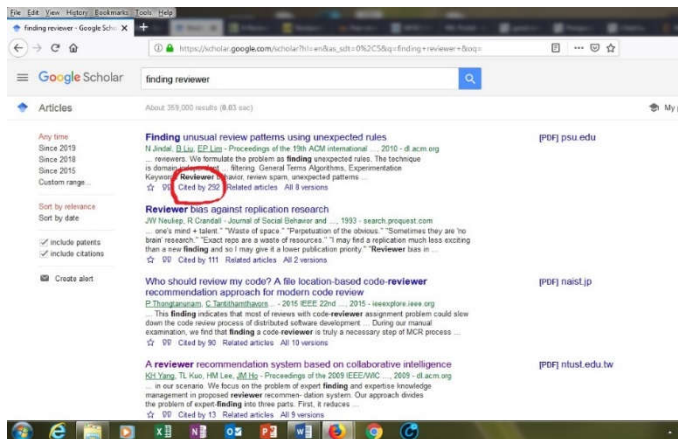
File Edit View History Bookmarks Tools Help

finding reviewer - Google Scholar ×

https://scholar.google.com/scholar?hl=en&as_sdt=0%2C5&q=finding+reviewer+&oq=

Google Scholar

finding reviewer

Articles

About 359,000 results (0.03 sec)

My

Any time
Since 2019
Since 2018
Since 2015
Custom range...

Sort by relevance
Sort by date

include patents
include citations

Create alert

Finding unusual review patterns using unexpected rules
N Jindal, B Liu, EP Lim - Proceedings of the 19th ACM international ..., 2010 - dl.acm.org
... reviewers. We formulate the problem as finding unexpected rules. The technique is domain independent ... filtering. General Terms Algorithms, Experimentation Keywords Reviewer behavior, review spam, unexpected patterns ...
Cited by 292 Related articles All 8 versions

[PDF] psu.edu

Reviewer bias against replication research
JW Neuliep, R Crandall - Journal of Social Behavior and ..., 1993 - search.proquest.com
... one's mind + talent." "Waste of space." "Perpetuation of the obvious." "Sometimes they are 'no brain' research." "Exact reps are a waste of resources." "I may find a replication much less exciting than a new finding and so I may give it a lower publication priority." "Reviewer bias in ...
Cited by 111 Related articles All 2 versions

Who should review my code? A file location-based code-reviewer recommendation approach for modern code review
P Thongtanunam, C Tantithamthavorn ... - 2015 IEEE 22nd ..., 2015 - ieeexplore.ieee.org
... This finding indicates that most of reviews with code-reviewer assignment problem could slow down the code review process of distributed software development ... During our manual examination, we find that finding a code-reviewer is truly a necessary step of MCR process ...
Cited by 90 Related articles All 10 versions

[PDF] naist.jp

A reviewer recommendation system based on collaborative intelligence
KH Yang, TL Kuo, HM Lee, JM Ho - Proceedings of the 2009 IEEE/WIC ..., 2009 - dl.acm.org
... in our scenario. We focus on the problem of expert finding and expertise knowledge management in proposed reviewer recommen- dation system. Our approach divides the problem of expert-finding into three parts. First, it reduces ...
Cited by 13 Related articles All 9 versions

[PDF] ntust.edu.tw